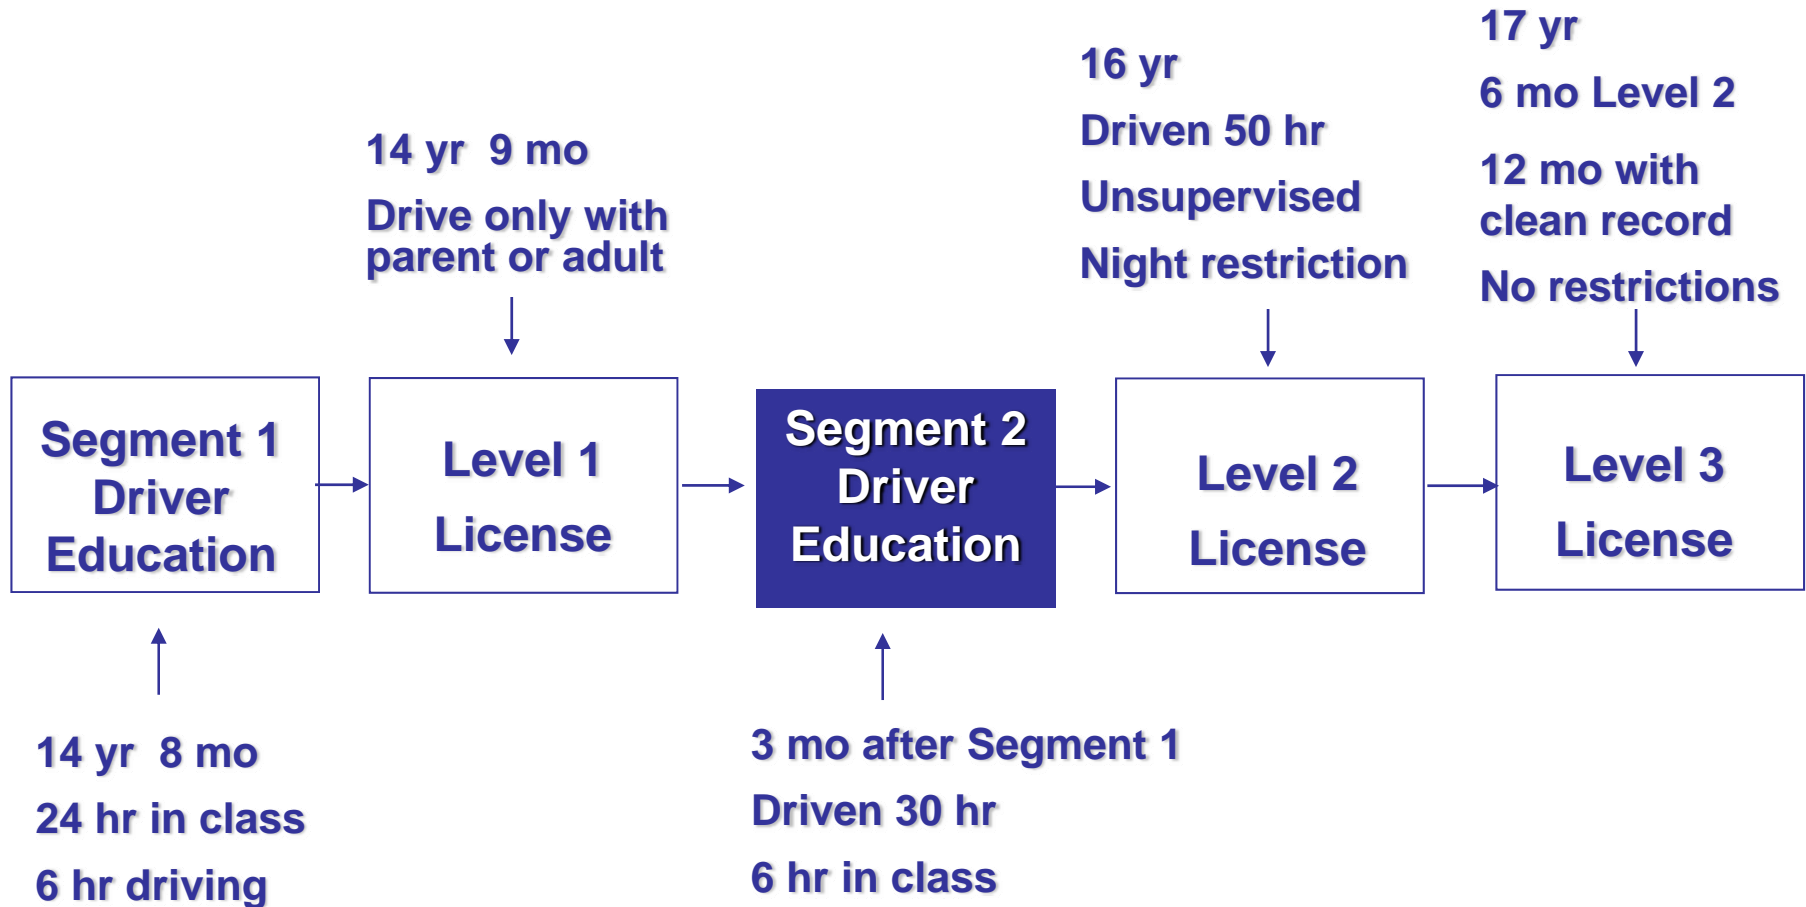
17 yr

6 mo Level 2

12 mo with clean record

No restrictions

16 yr

Driven 50 hr

Unsupervised

Night restriction

14 yr 9 mo

Drive only with parent or adult

Segment 1 Driver Education

Level 1 License

Segment 2 Driver Education

Level 2 License

Level 3 License

14 yr 8 mo

24 hr in class

6 hr driving

3 mo after Segment 1

Driven 30 hr

6 hr in class